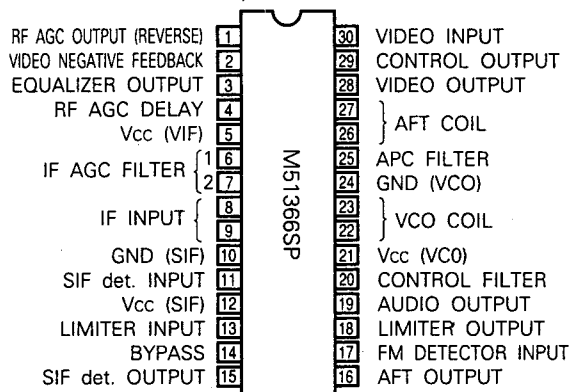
RF AGC OUTPUT (REVERSE) 1
VIDEO NEGATIVE FEEDBACK 2
EQUALIZER OUTPUT 3
RF AGC DELAY 4
Vcc (VIF) 5
IF AGC FILTER 1 6
2 7
IF INPUT 8
9
GND (SIF) 10
SIF det. INPUT 11
Vcc (SIF) 12
LIMITER INPUT 13
BYPASS 14
SIF det. OUTPUT 15

M51366SP

30 VIDEO INPUT
29 CONTROL OUTPUT
28 VIDEO OUTPUT
27
26 AFT COIL
25 APC FILTER
24 GND (VCO)
23
22 VCO COIL
21 Vcc (VC0)
20 CONTROL FILTER
19 AUDIO OUTPUT
18 LIMITER OUTPUT
17 FM DETECTOR INPUT
16 AFT OUTPUT